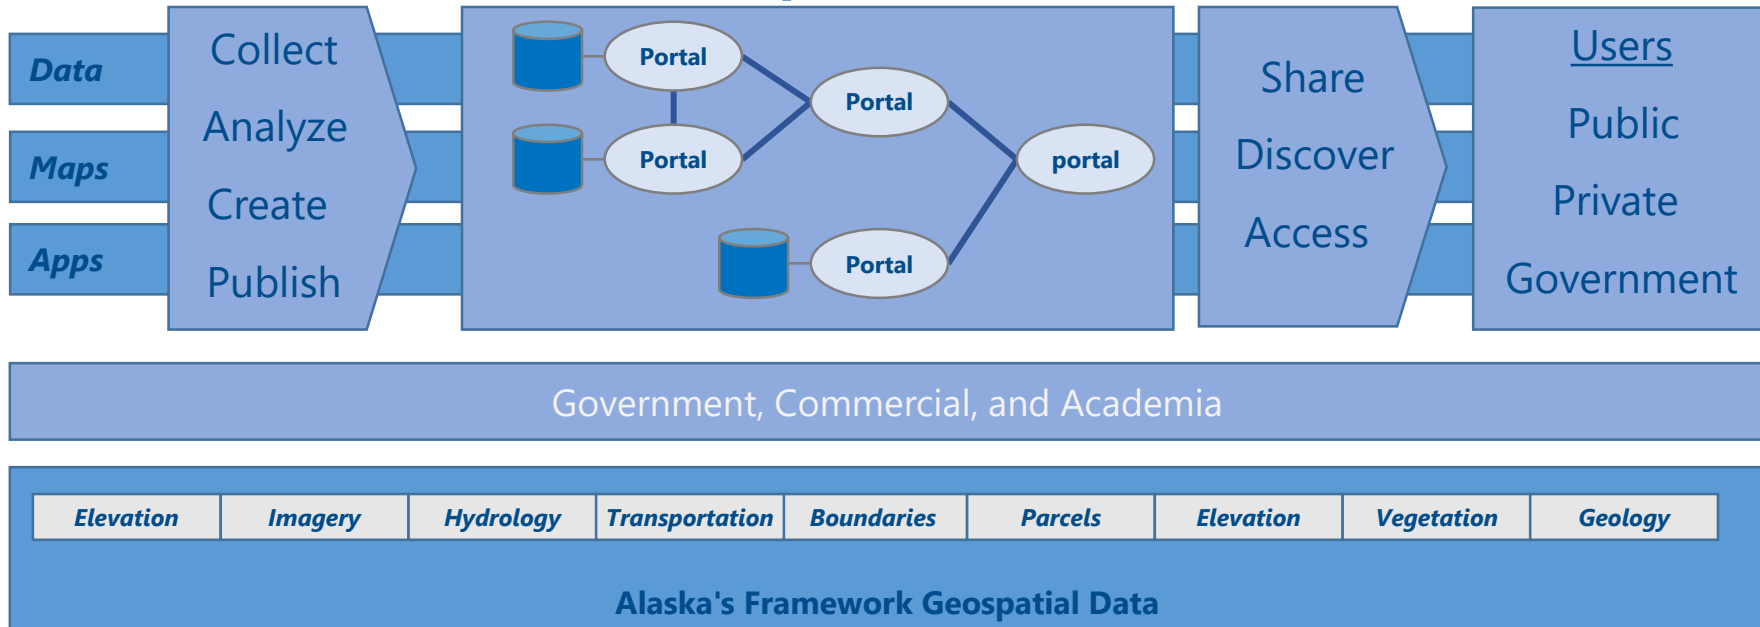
Data

Maps

Apps

Collect

Analyze

Create

Publish

Portal

Portal

Portal

portal

Portal

Share

Discover

Access

Users

Public

Private

Government

Government, Commercial, and Academia

| Elevation | Imagery | Hydrology | Transportation | Boundaries | Parcels | Elevation | Vegetation | Geology |
|---|---|---|---|---|---|---|---|---|

Alaska's Framework Geospatial Data